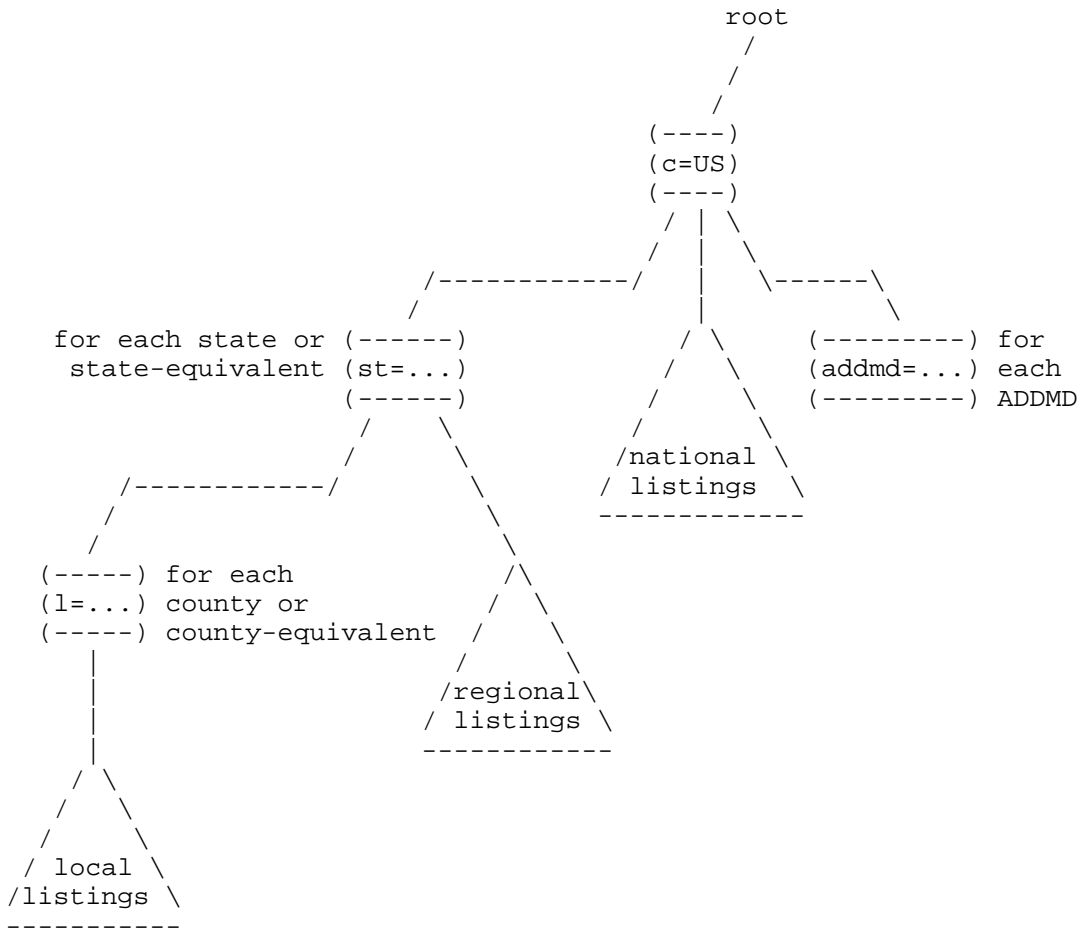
root

(----)
(c=US)
(----)

for each state or (------)
state-equivalent (st=...)
(------)

(---------) for
(addmd=...) each
(---------) ADDMD

/national
/ listings

(-----) for each
(l=...) county or
(-----) county-equivalent

/regional
/ listings

/ local
/listings